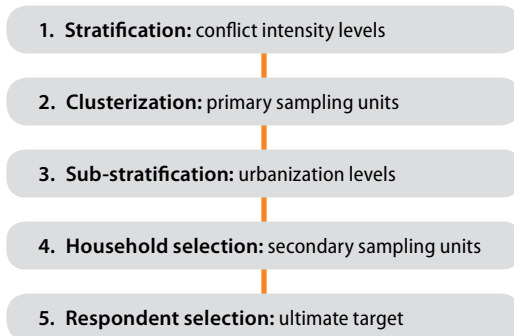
1. **Stratification:** conflict intensity levels

2. **Clusterization:** primary sampling units

3. **Sub-stratification:** urbanization levels

4. **Household selection:** secondary sampling units

5. **Respondent selection:** ultimate target